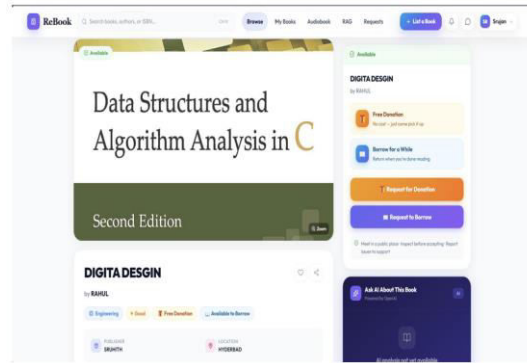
ReBook

Search books, authors, or ISBN...

Browse

My Books

Audiobook

RAG

Requests

+ List a Book

Srujan

Available

Data Structures and Algorithm Analysis in C

Second Edition

Zoom

DIGITA DESGIN

by RAHUL

Engineering

Good

Free Donation

Available to Borrow

PUBLISHER
SRUHTH

LOCATION
HYDERBAD

Available

DIGITA DESGIN

by RAHUL

Free Donation

No cost – just come pick it up

Borrow for a While

Return when you're done reading

Request for Donation

Request to Borrow

Meet in a public place. Inspect before accepting. Report issues to support.

Ask AI About This Book

Powered by OpenAI

AI analysis not yet available